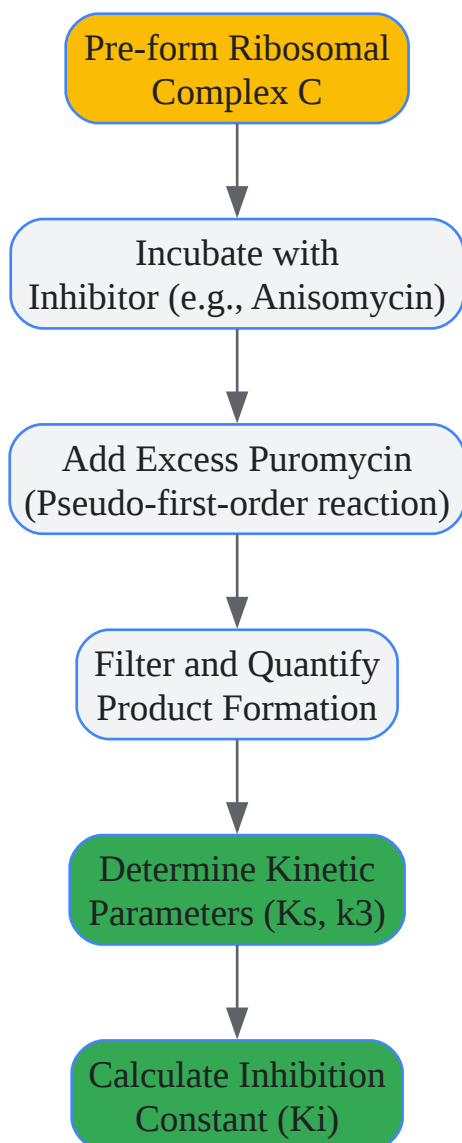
Pre-form Ribosomal Complex C

Incubate with Inhibitor (e.g., Anisomycin)

Add Excess Puromycin (Pseudo-first-order reaction)

Filter and Quantify Product Formation

Determine Kinetic Parameters (Ks, k3)

Calculate Inhibition Constant (Ki)